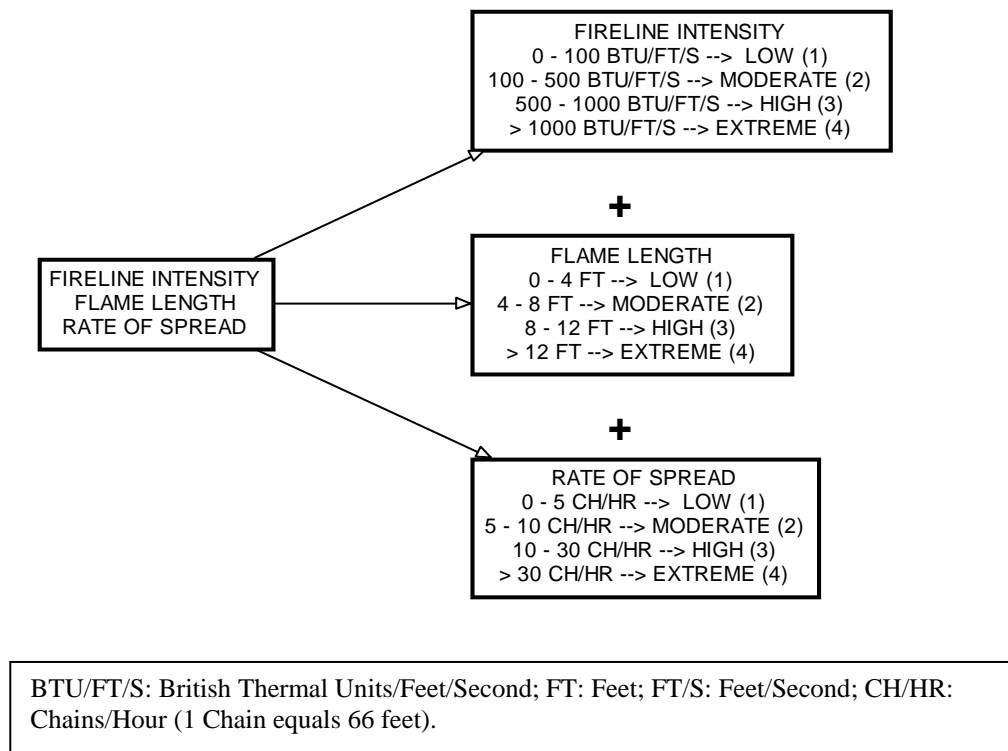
FIRELINE INTENSITY
FLAME LENGTH
RATE OF SPREAD

FIRELINE INTENSITY
0 - 100 BTU/FT/S --> LOW (1)
100 - 500 BTU/FT/S --> MODERATE (2)
500 - 1000 BTU/FT/S --> HIGH (3)
> 1000 BTU/FT/S --> EXTREME (4)

+

FLAME LENGTH
0 - 4 FT --> LOW (1)
4 - 8 FT --> MODERATE (2)
8 - 12 FT --> HIGH (3)
> 12 FT --> EXTREME (4)

+

RATE OF SPREAD
0 - 5 CH/HR --> LOW (1)
5 - 10 CH/HR --> MODERATE (2)
10 - 30 CH/HR --> HIGH (3)
> 30 CH/HR --> EXTREME (4)

BTU/FT/S: British Thermal Units/Feet/Second; FT: Feet; FT/S: Feet/Second; CH/HR: Chains/Hour (1 Chain equals 66 feet).